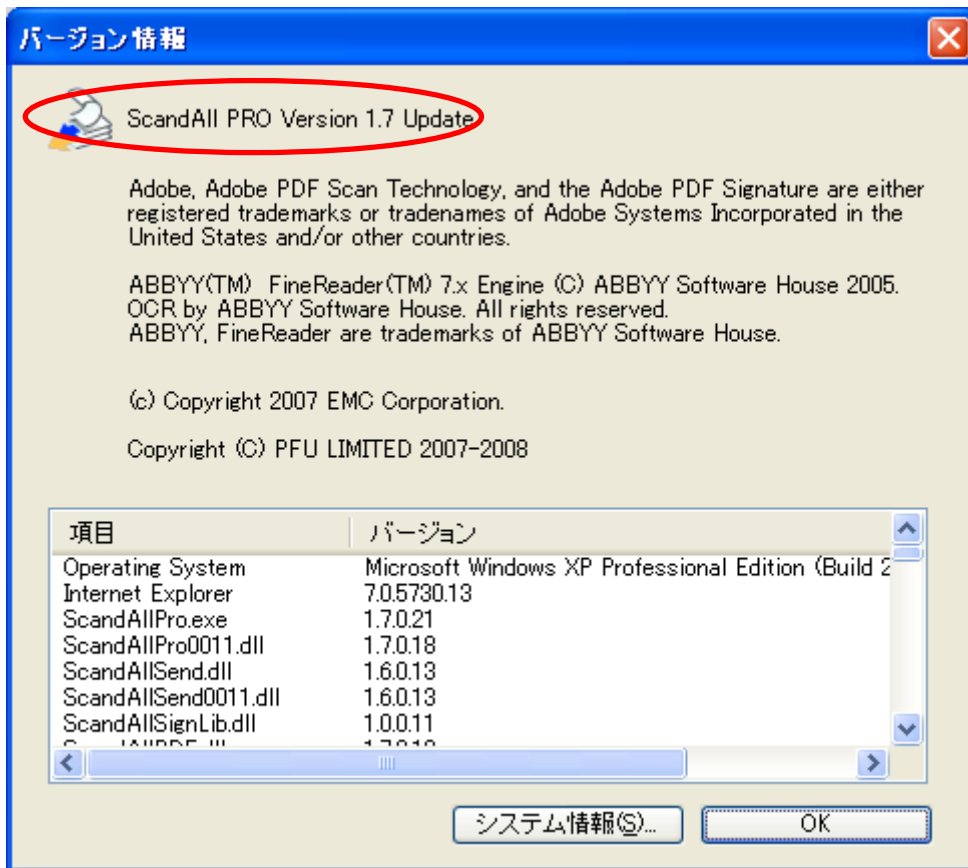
バージョン情報

ScandAll PRO Version 1.7 Update

Adobe, Adobe PDF Scan Technology, and the Adobe PDF Signature are either registered trademarks or tradenames of Adobe Systems Incorporated in the United States and/or other countries.

ABBYY(TM) FineReader(TM) 7.x Engine (C) ABBYY Software House 2005.
OCR by ABBYY Software House. All rights reserved.
ABBYY, FineReader are trademarks of ABBYY Software House.

(c) Copyright 2007 EMC Corporation.

Copyright (C) PFU LIMITED 2007-2008

| 項目 | バージョン |
|---|---|
| Operating System | Microsoft Windows XP Professional Edition (Build 2 |
| Internet Explorer | 7.0.5730.13 |
| ScandAllPro.exe | 1.7.0.21 |
| ScandAllPro0011.dll | 1.7.0.18 |
| ScandAllSend.dll | 1.6.0.13 |
| ScandAllSend0011.dll | 1.6.0.13 |
| ScandAllSignLib.dll | 1.0.0.11 |
| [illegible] | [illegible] |

システム情報(S)... OK